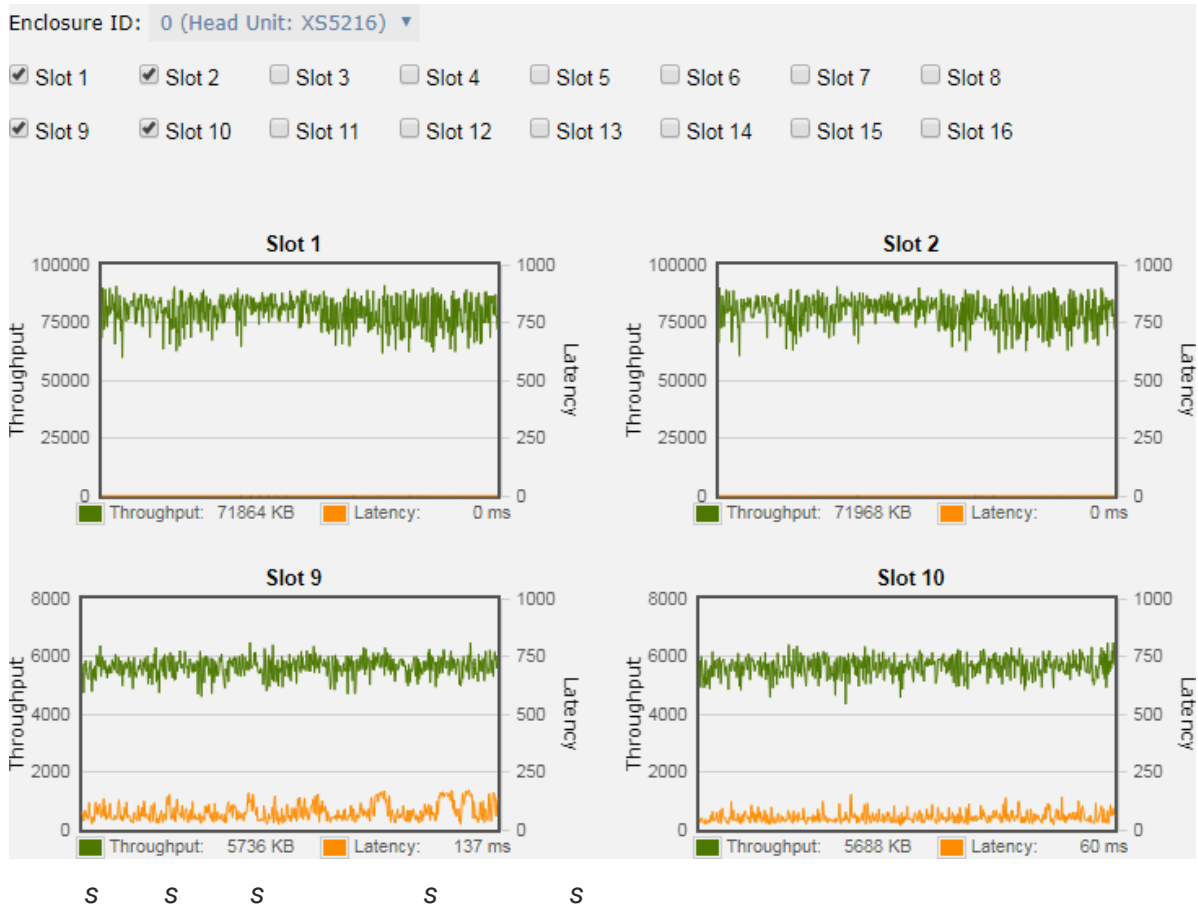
Enclosure ID: 0 (Head Unit: XS5216) ▼

Slot 1 Slot 2 Slot 3 Slot 4 Slot 5 Slot 6 Slot 7 Slot 8

Slot 9 Slot 10 Slot 11 Slot 12 Slot 13 Slot 14 Slot 15 Slot 16

Slot 1

100000 75000 50000 25000 0

Throughput

1000 750 500 250 0

Latency

Throughput: 71864 KB Latency: 0 ms

Slot 2

100000 75000 50000 25000 0

Throughput

1000 750 500 250 0

Latency

Throughput: 71968 KB Latency: 0 ms

Slot 9

8000 6000 4000 2000 0

Throughput

1000 750 500 250 0

Latency

Throughput: 5736 KB Latency: 137 ms

Slot 10

8000 6000 4000 2000 0

Throughput

1000 750 500 250 0

Latency

Throughput: 5688 KB Latency: 60 ms

s s s s s